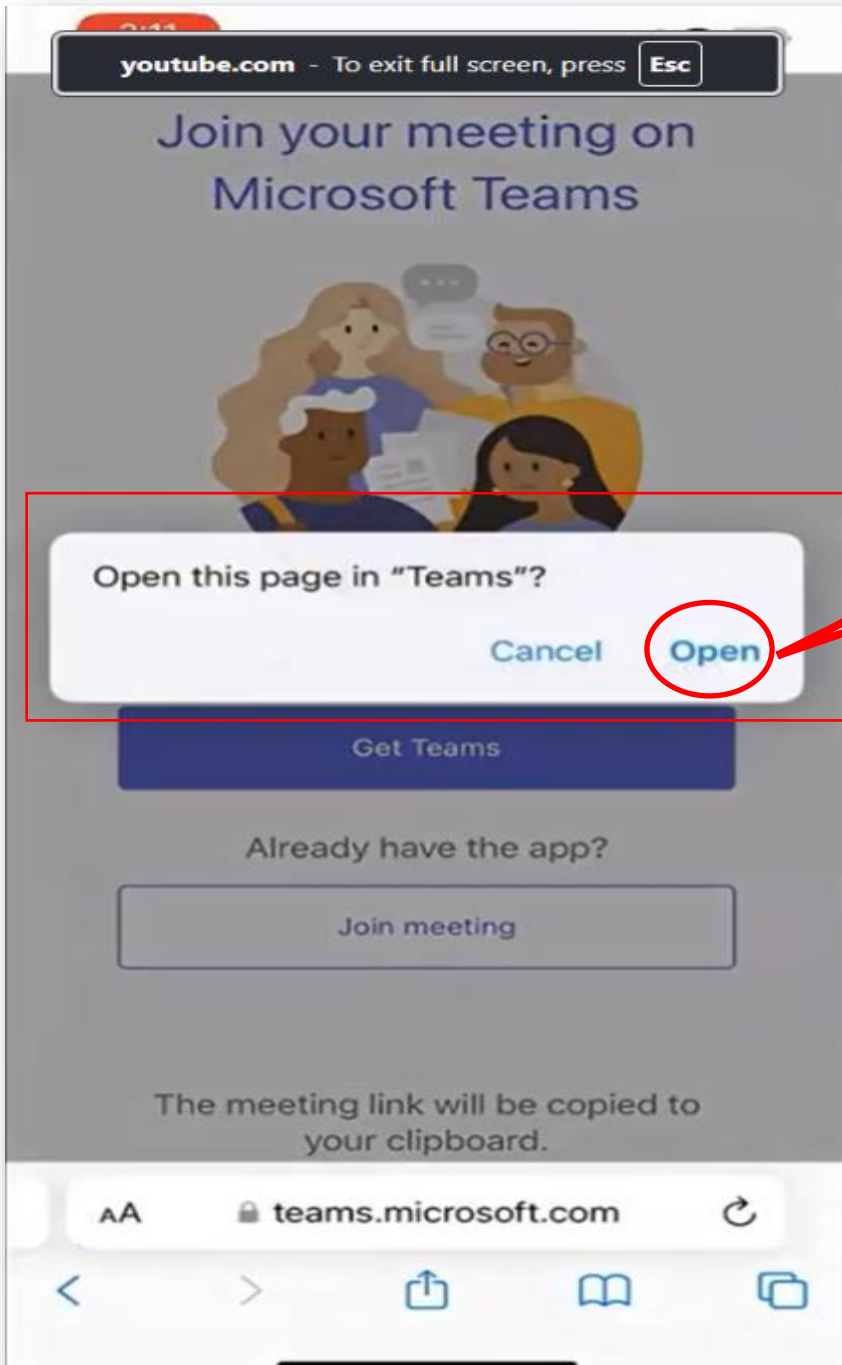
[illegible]

youtube.com - To exit full screen, press Esc

Join your meeting on Microsoft Teams

Open this page in "Teams"?

Cancel Open

Get Teams

Already have the app?

Join meeting

The meeting link will be copied to your clipboard.

AA teams.microsoft.com